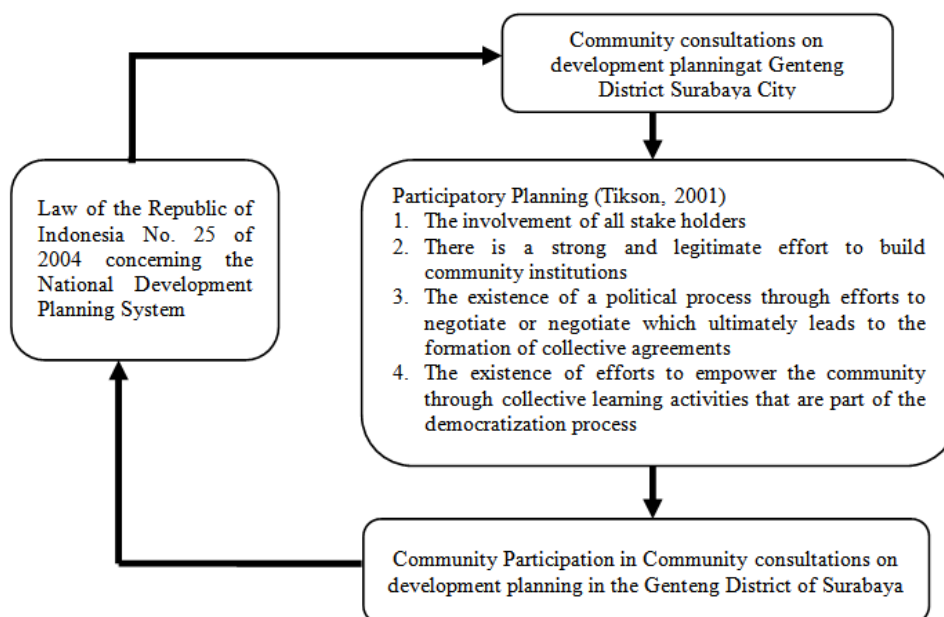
Law of the Republic of Indonesia No. 25 of 2004 concerning the National Development Planning System

Community consultations on development planningat Genteng District Surabaya City

Participatory Planning (Tikson, 2001)
1. The involvement of all stake holders
2. There is a strong and legitimate effort to build community institutions
3. The existence of a political process through efforts to negotiate or negotiate which ultimately leads to the formation of collective agreements
4. The existence of efforts to empower the community through collective learning activities that are part of the democratization process

Community Participation in Community consultations on development planning in the Genteng District of Surabaya